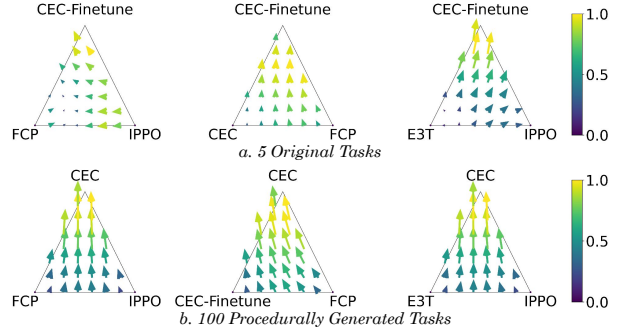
CEC-Finetune

FCP

IPPO

CEC-Finetune

CEC

FCP

CEC-Finetune

E3T

IPPO

1.0

0.5

0.0

a. 5 Original Tasks

CEC

FCP

IPPO

CEC

CEC-Finetune

FCP

CEC

E3T

IPPO

1.0

0.5

0.0

b. 100 Procedurally Generated Tasks